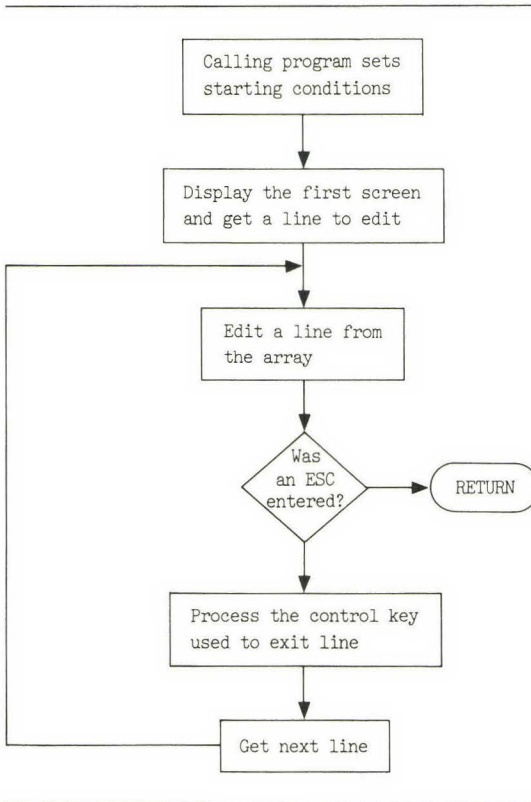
Calling program sets starting conditions

Display the first screen and get a line to edit

Edit a line from the array

Was an ESC entered?

RETURN

Process the control key used to exit line

Get next line